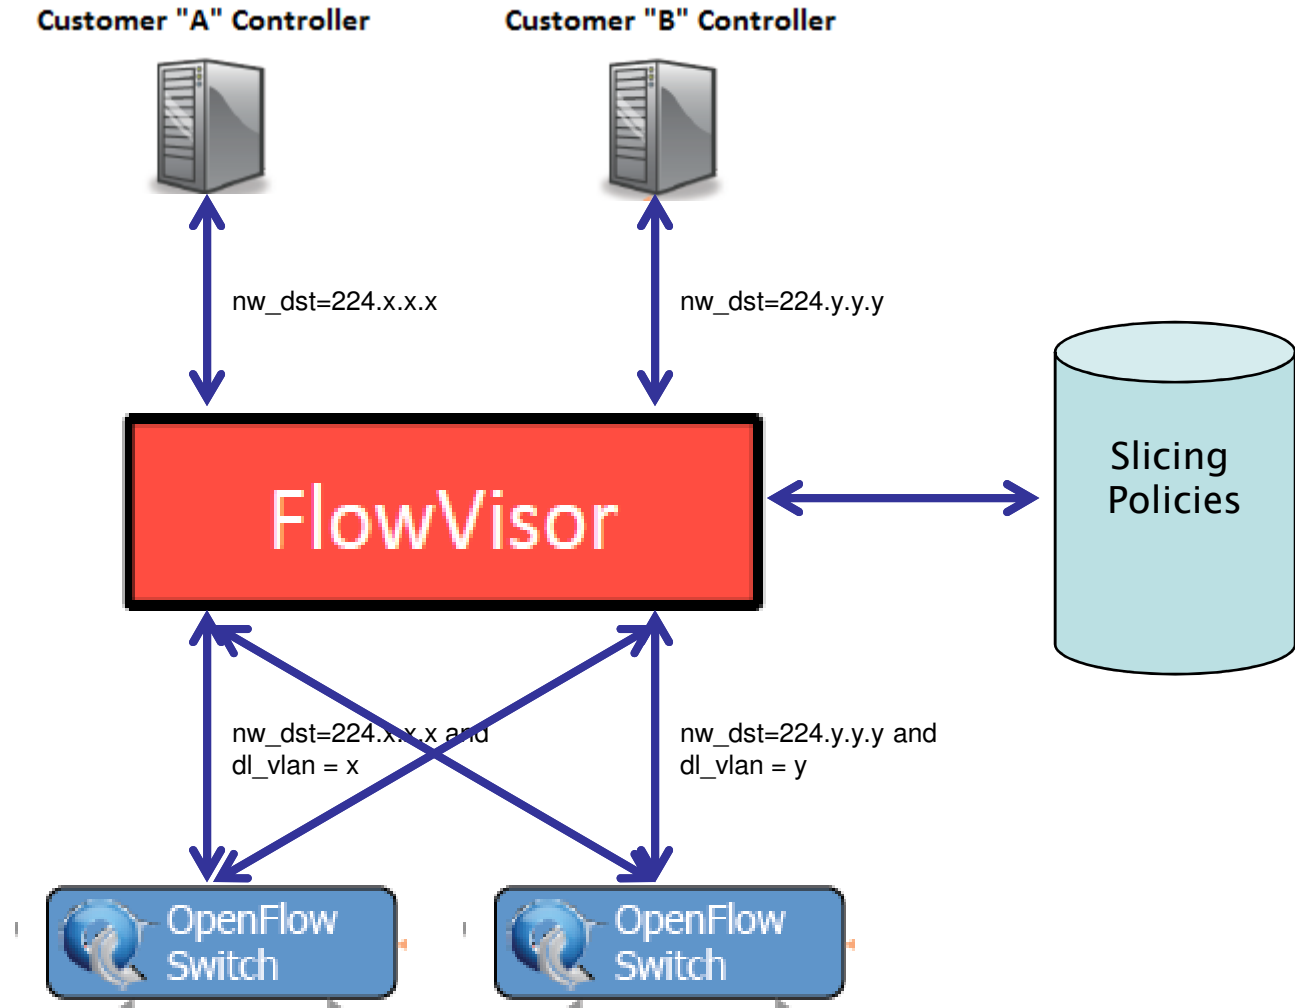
Customer "A" Controller

Customer "B" Controller

nw_dst=224.x.x.x

nw_dst=224.y.y.y

FlowVisor

Slicing Policies

nw_dst=224.x.x.x and dl_vlan = x

nw_dst=224.y.y.y and dl_vlan = y

OpenFlow Switch

OpenFlow Switch